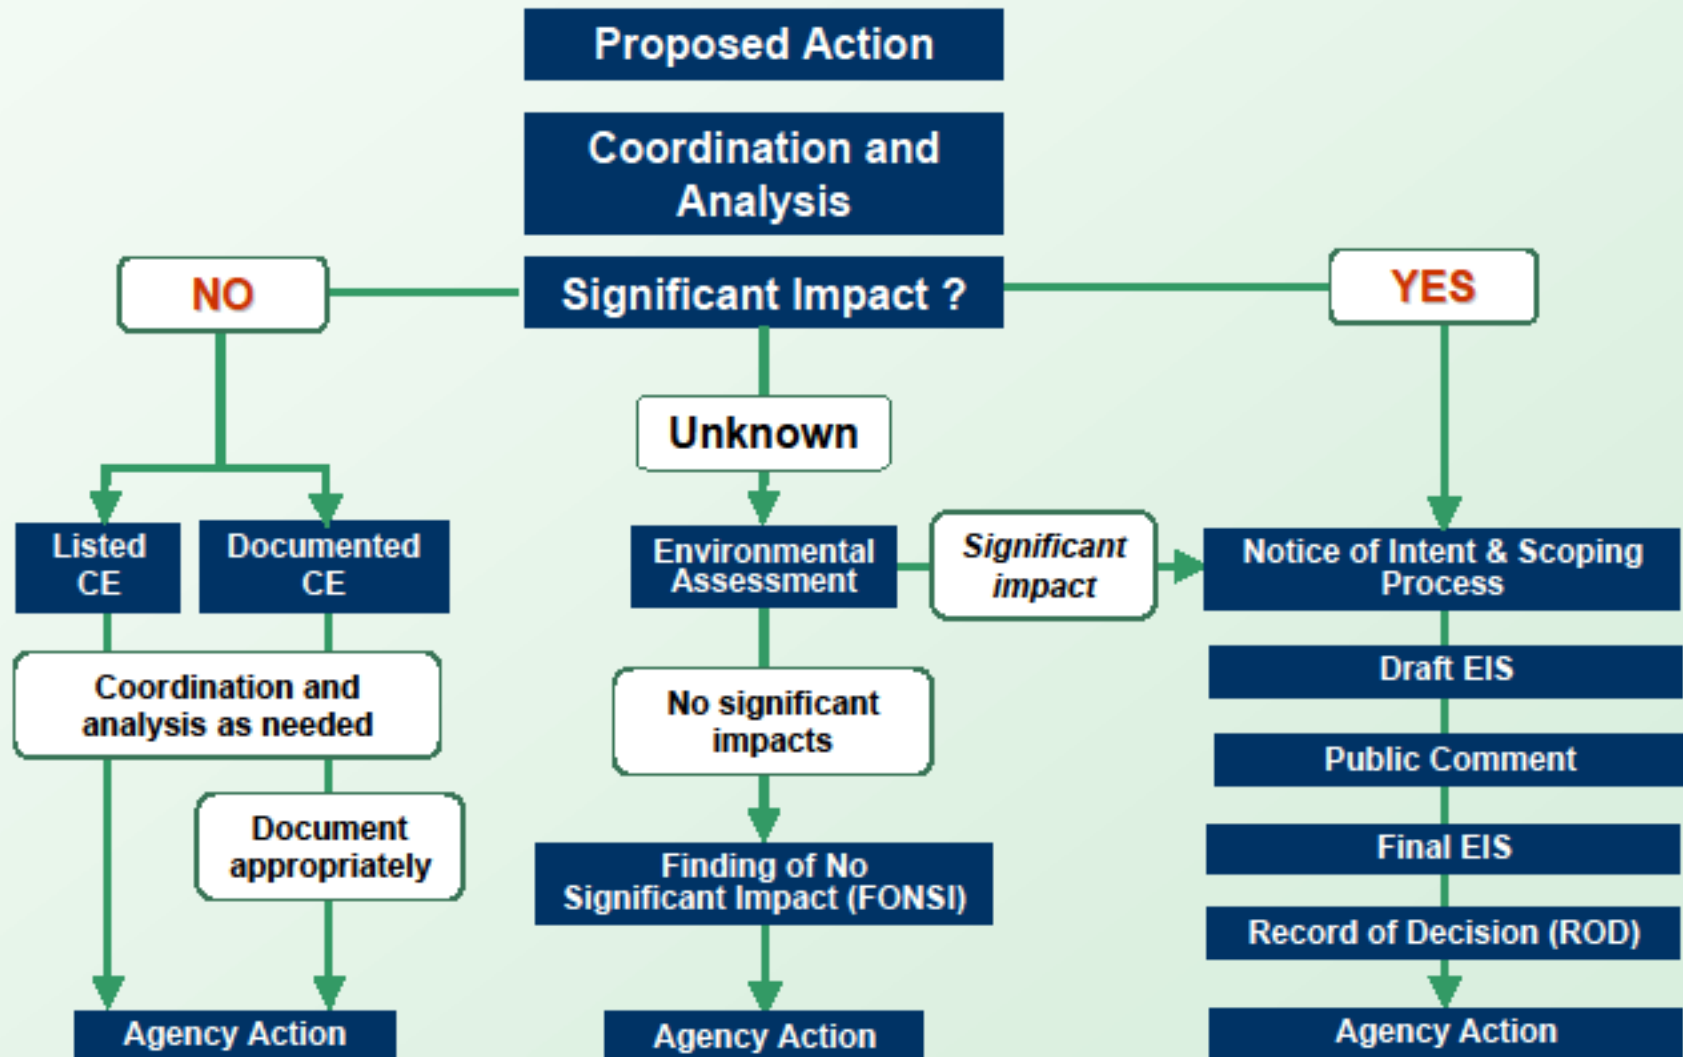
Proposed Action

Coordination and Analysis

NO

Significant Impact ?

YES

Unknown

Listed CE

Documented CE

Coordination and analysis as needed

Document appropriately

Agency Action

Environmental Assessment

Significant impact

No significant impacts

Finding of No Significant Impact (FONSI)

Agency Action

Notice of Intent & Scoping Process

Draft EIS

Public Comment

Final EIS

Record of Decision (ROD)

Agency Action